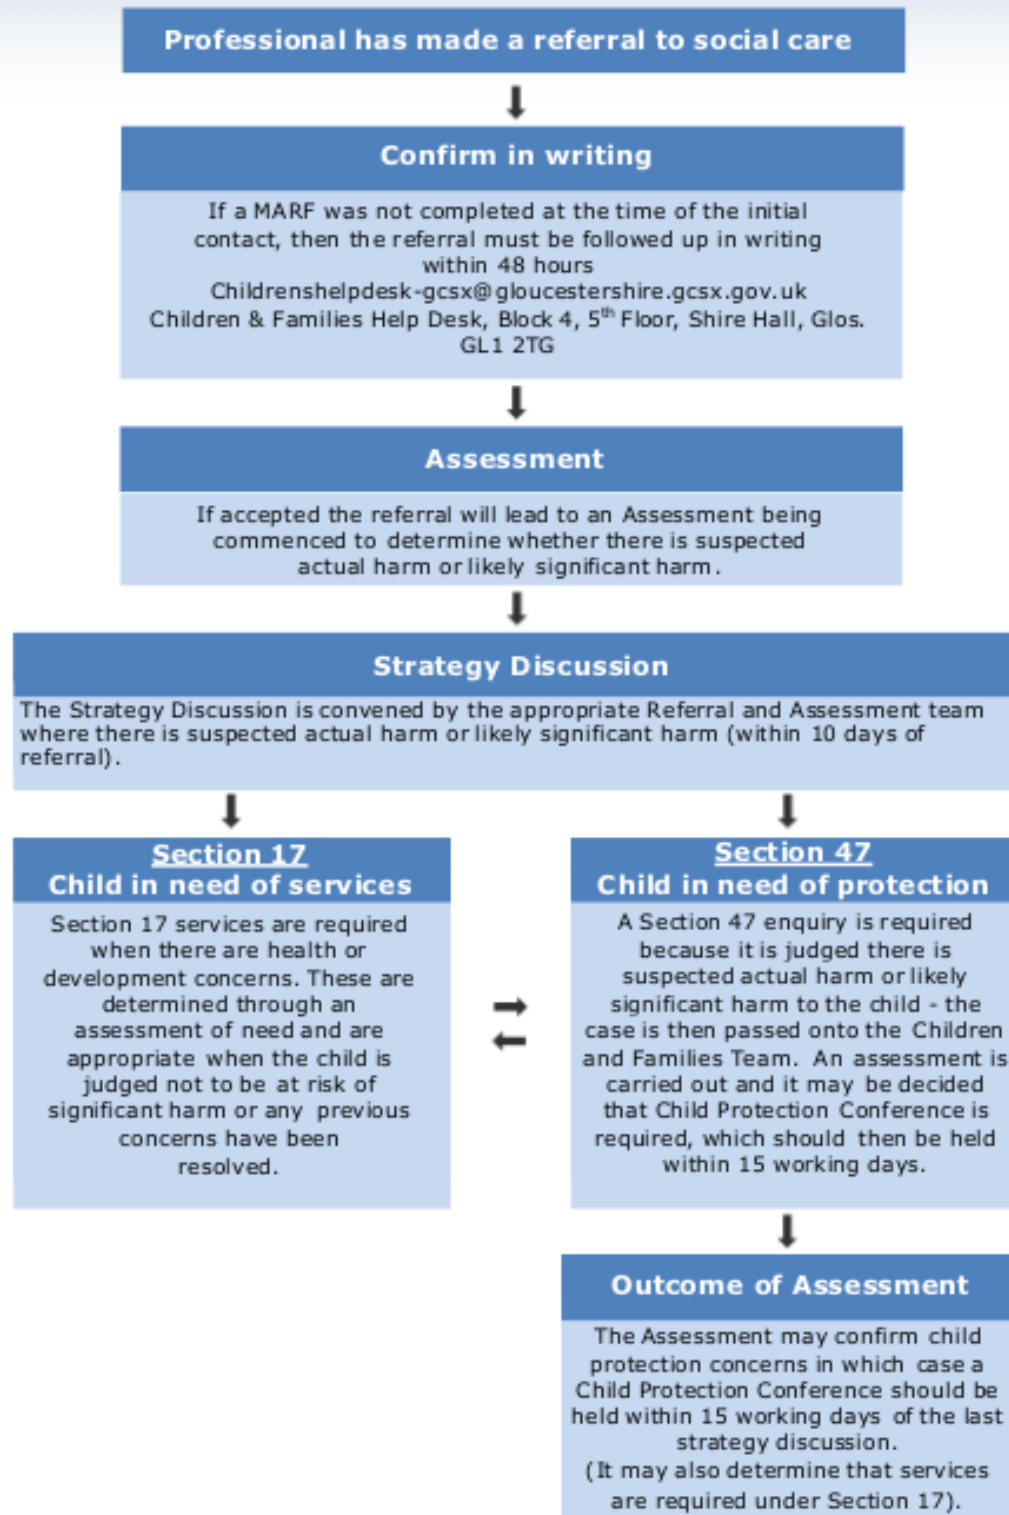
Professional has made a referral to social care

Confirm in writing

If a MARF was not completed at the time of the initial contact, then the referral must be followed up in writing within 48 hours
Childrenshelpdesk-gcsx@gloucestershire.gcsx.gov.uk
Children & Families Help Desk, Block 4, 5$^{th}$ Floor, Shire Hall, Glos. GL1 2TG

Assessment

If accepted the referral will lead to an Assessment being commenced to determine whether there is suspected actual harm or likely significant harm.

Strategy Discussion

The Strategy Discussion is convened by the appropriate Referral and Assessment team where there is suspected actual harm or likely significant harm (within 10 days of referral).

Section 17
Child in need of services

Section 17 services are required when there are health or development concerns. These are determined through an assessment of need and are appropriate when the child is judged not to be at risk of significant harm or any previous concerns have been resolved.

Section 47
Child in need of protection

A Section 47 enquiry is required because it is judged there is suspected actual harm or likely significant harm to the child - the case is then passed onto the Children and Families Team. An assessment is carried out and it may be decided that Child Protection Conference is required, which should then be held within 15 working days.

Outcome of Assessment

The Assessment may confirm child protection concerns in which case a Child Protection Conference should be held within 15 working days of the last strategy discussion.
(It may also determine that services are required under Section 17).